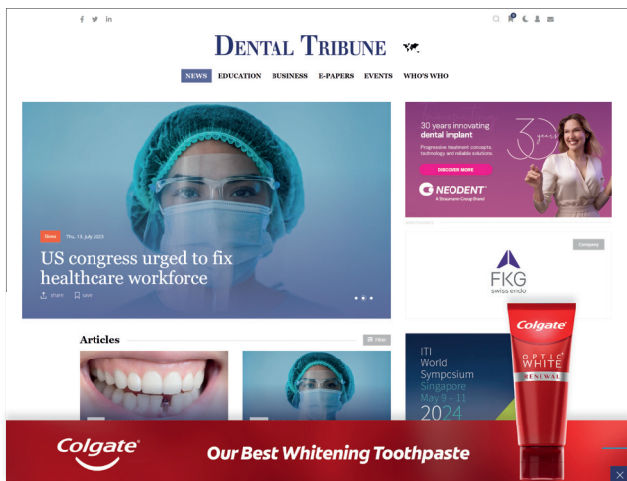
DENTAL TRIBUNE

NEWS EDUCATION BUSINESS E-PAPERS EVENTS WHO'S WHO

News Thu. 13. July 2023

US congress urged to fix healthcare workforce

Share Save

30 years innovating dental implant

Progressive treatment concepts, technology and reliable solutions.

DISCOVER MORE

NEODENT

A Straumann Group Brand

30 years

Company

FKG

SWISS ENDO

Articles

Filter

ITI World Symposium Singapore May 9 – 11 2024

Colgate

OPTIC WHITE

RENEWAL

Colgate

Our Best Whitening Toothpaste